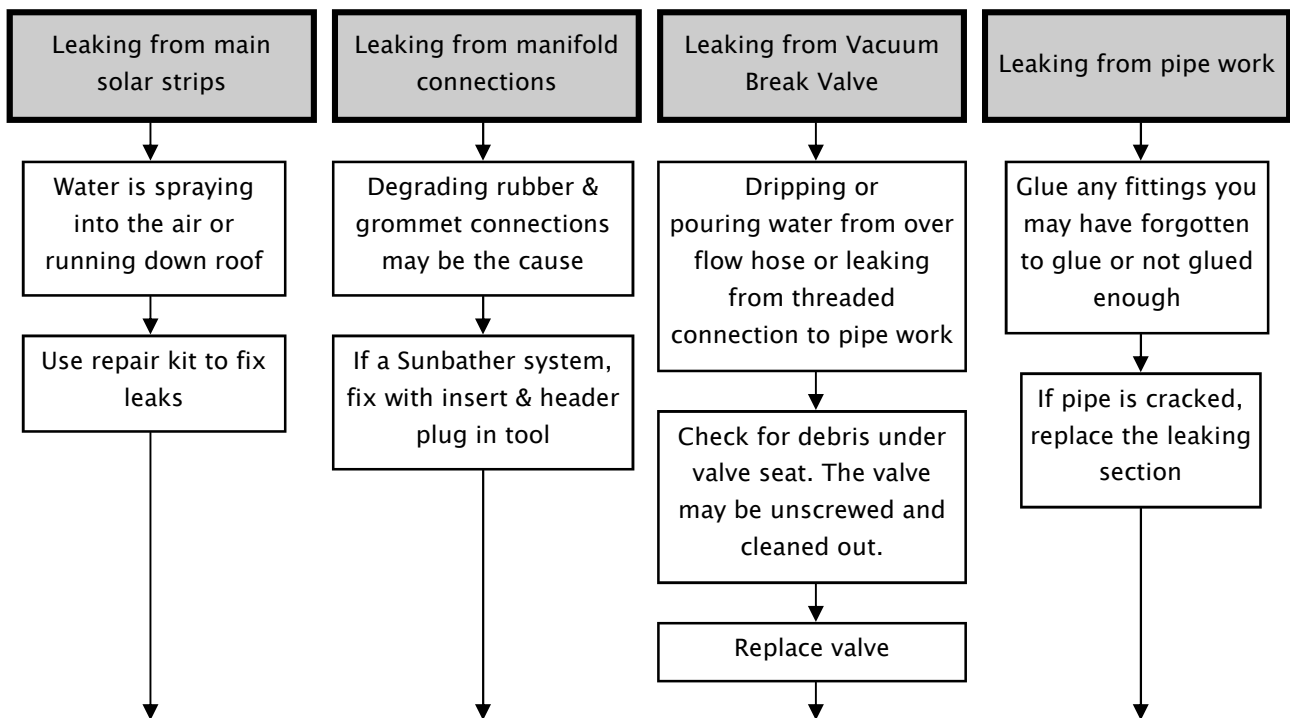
Leaking from main solar strips

Water is spraying into the air or running down roof

Use repair kit to fix leaks

Leaking from manifold connections

Degrading rubber & grommet connections may be the cause

If a Sunbather system, fix with insert & header plug in tool

Leaking from Vacuum Break Valve

Dripping or pouring water from over flow hose or leaking from threaded connection to pipe work

Check for debris under valve seat. The valve may be unscrewed and cleaned out.

Replace valve

Leaking from pipe work

Glue any fittings you may have forgotten to glue or not glued enough

If pipe is cracked, replace the leaking section